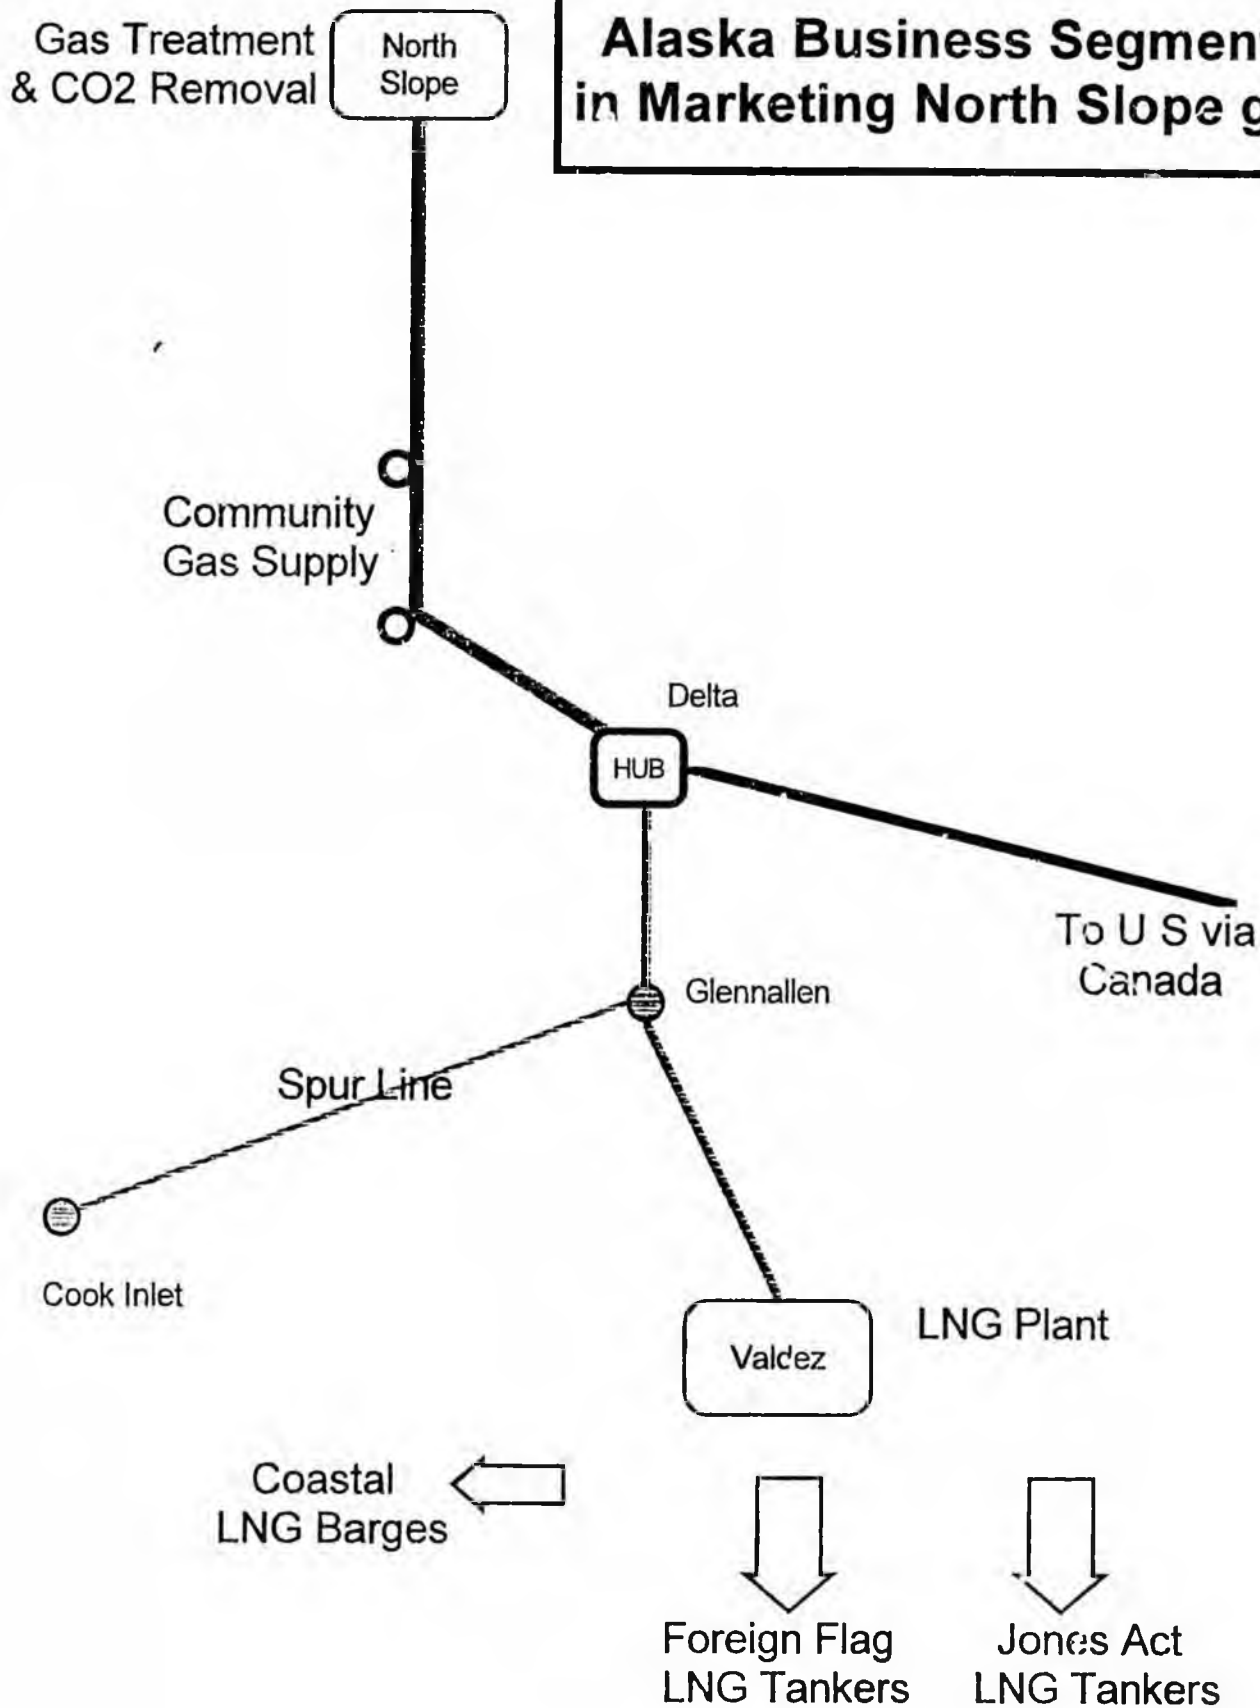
Alaska Business Segmen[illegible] in Marketing North Slope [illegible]

Gas Treatment & CO2 Removal

North Slope

Community Gas Supply

Delta

HUB

To U S via Canada

Glennallen

Spur Line

Cook Inlet

Valdez

LNG Plant

Coastal LNG Barges

Foreign Flag LNG Tankers

Jones Act LNG Tankers